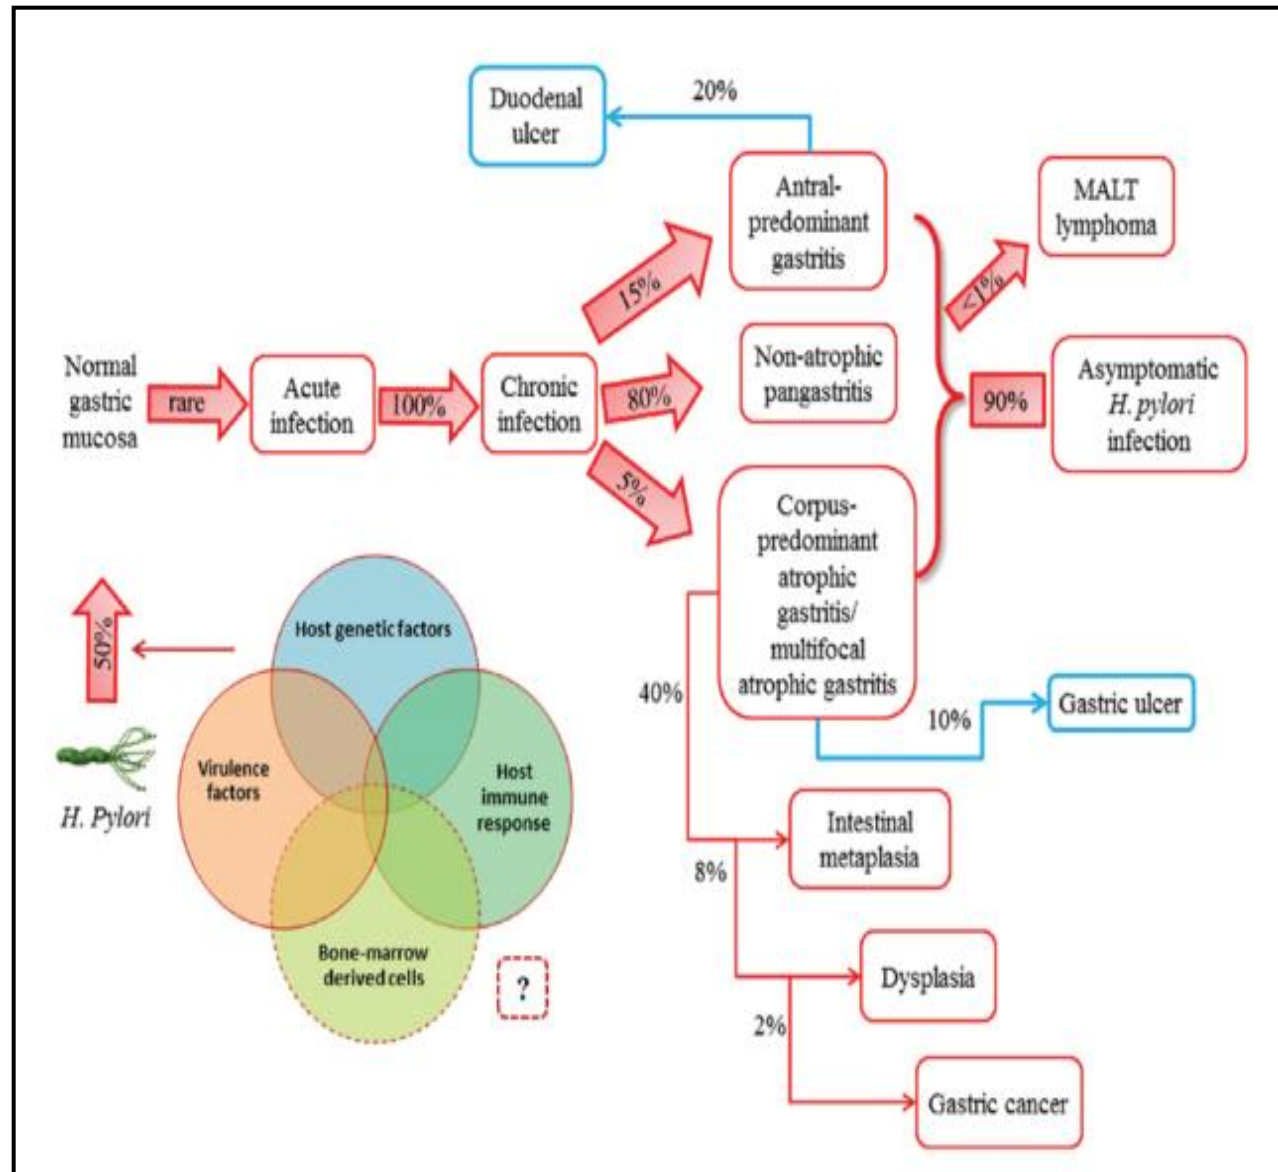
Duodenal ulcer

20%

Antral-predominant gastritis

MALT lymphoma

<1%

15%

Normal gastric mucosa

rare

Acute infection

100%

Chronic infection

80%

Non-atrophic pangastritis

90%

Asymptomatic H. pylori infection

5%

Corpus-predominant atrophic gastritis/ multifocal atrophic gastritis

50%

Host genetic factors

Virulence factors

Host immune response

Bone-marrow derived cells

?

H. Pylori

40%

10%

Gastric ulcer

Intestinal metaplasia

8%

Dysplasia

2%

Gastric cancer